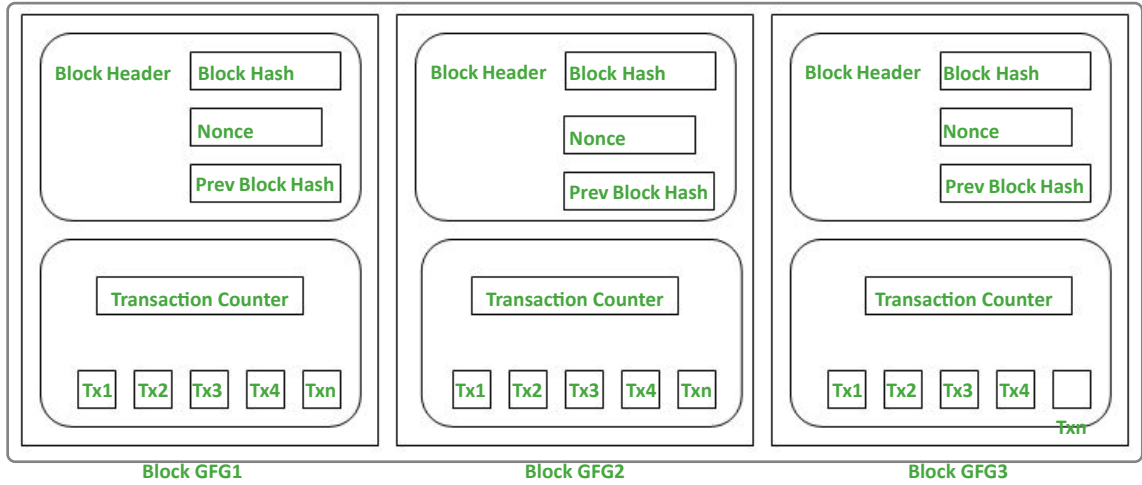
Block Header
Block Hash
Nonce
Prev Block Hash
Transaction Counter
Tx1 Tx2 Tx3 Tx4 Txn
Block GFG1

Block Header
Block Hash
Nonce
Prev Block Hash
Transaction Counter
Tx1 Tx2 Tx3 Tx4 Txn
Block GFG2

Block Header
Block Hash
Nonce
Prev Block Hash
Transaction Counter
Tx1 Tx2 Tx3 Tx4 Txn
Block GFG3